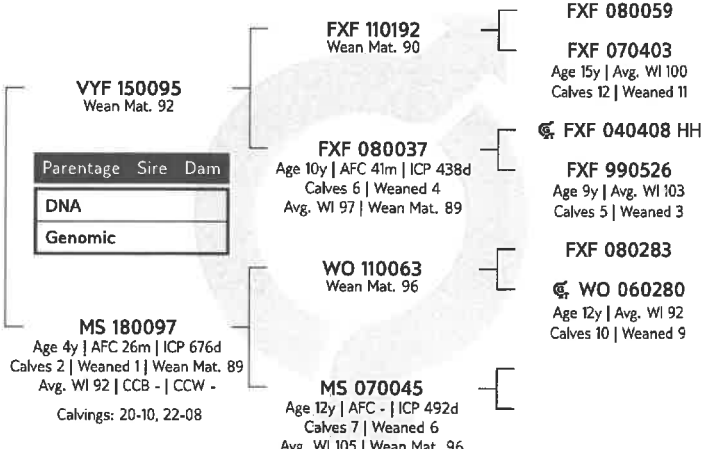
FXF 080059

FXF 070403
Age 15y | Avg. WI 100
Calves 12 | Weaned 11

FXF 110192
Wean Mat. 90

VYF 150095
Wean Mat. 92

Parentage Sire Dam

DNA

Genomic

FXF 080037
Age 10y | AFC 41m | ICP 438d
Calves 6 | Weaned 4
Avg. WI 97 | Wean Mat. 89

FXF 040408 HH

FXF 990526
Age 9y | Avg. WI 103
Calves 5 | Weaned 3

FXF 080283

WO 110063
Wean Mat. 96

WO 060280
Age 12y | Avg. WI 92
Calves 10 | Weaned 9

MS 180097
Age 4y | AFC 26m | ICP 676d
Calves 2 | Weaned 1 | Wean Mat. 89
Avg. WI 92 | CCB - | CCW -

Calvings: 20-10, 22-08

MS 070045
Age 12y | AFC - | ICP 492d
Calves 7 | Weaned 6
Avg. WI 105 | Wean Mat. 96